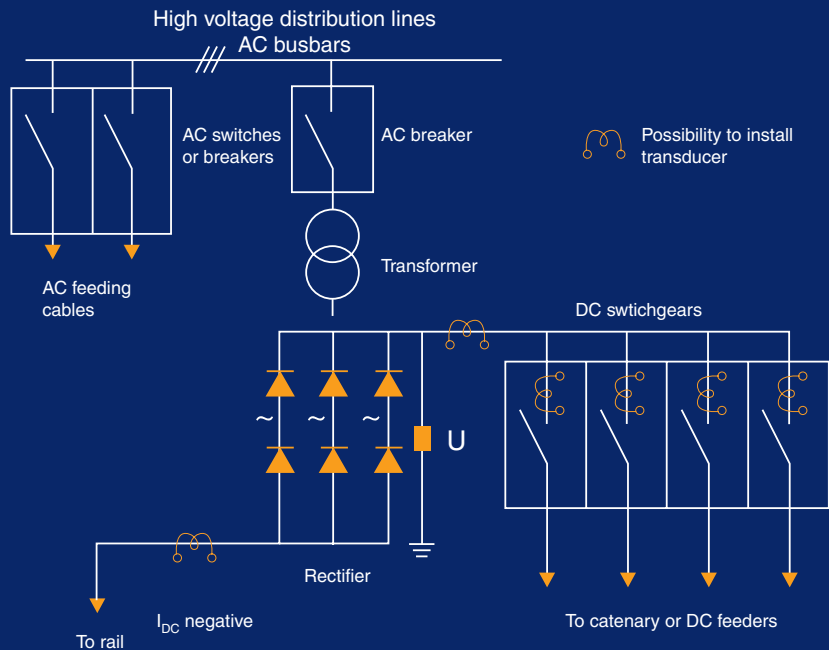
High voltage distribution lines
AC busbars

AC switches or breakers

AC breaker

Possibility to install transducer

AC feeding cables

Transformer

DC swtichgears

~ ~ ~

U

Rectifier

$I_{DC}$ negative

To rail

To catenary or DC feeders